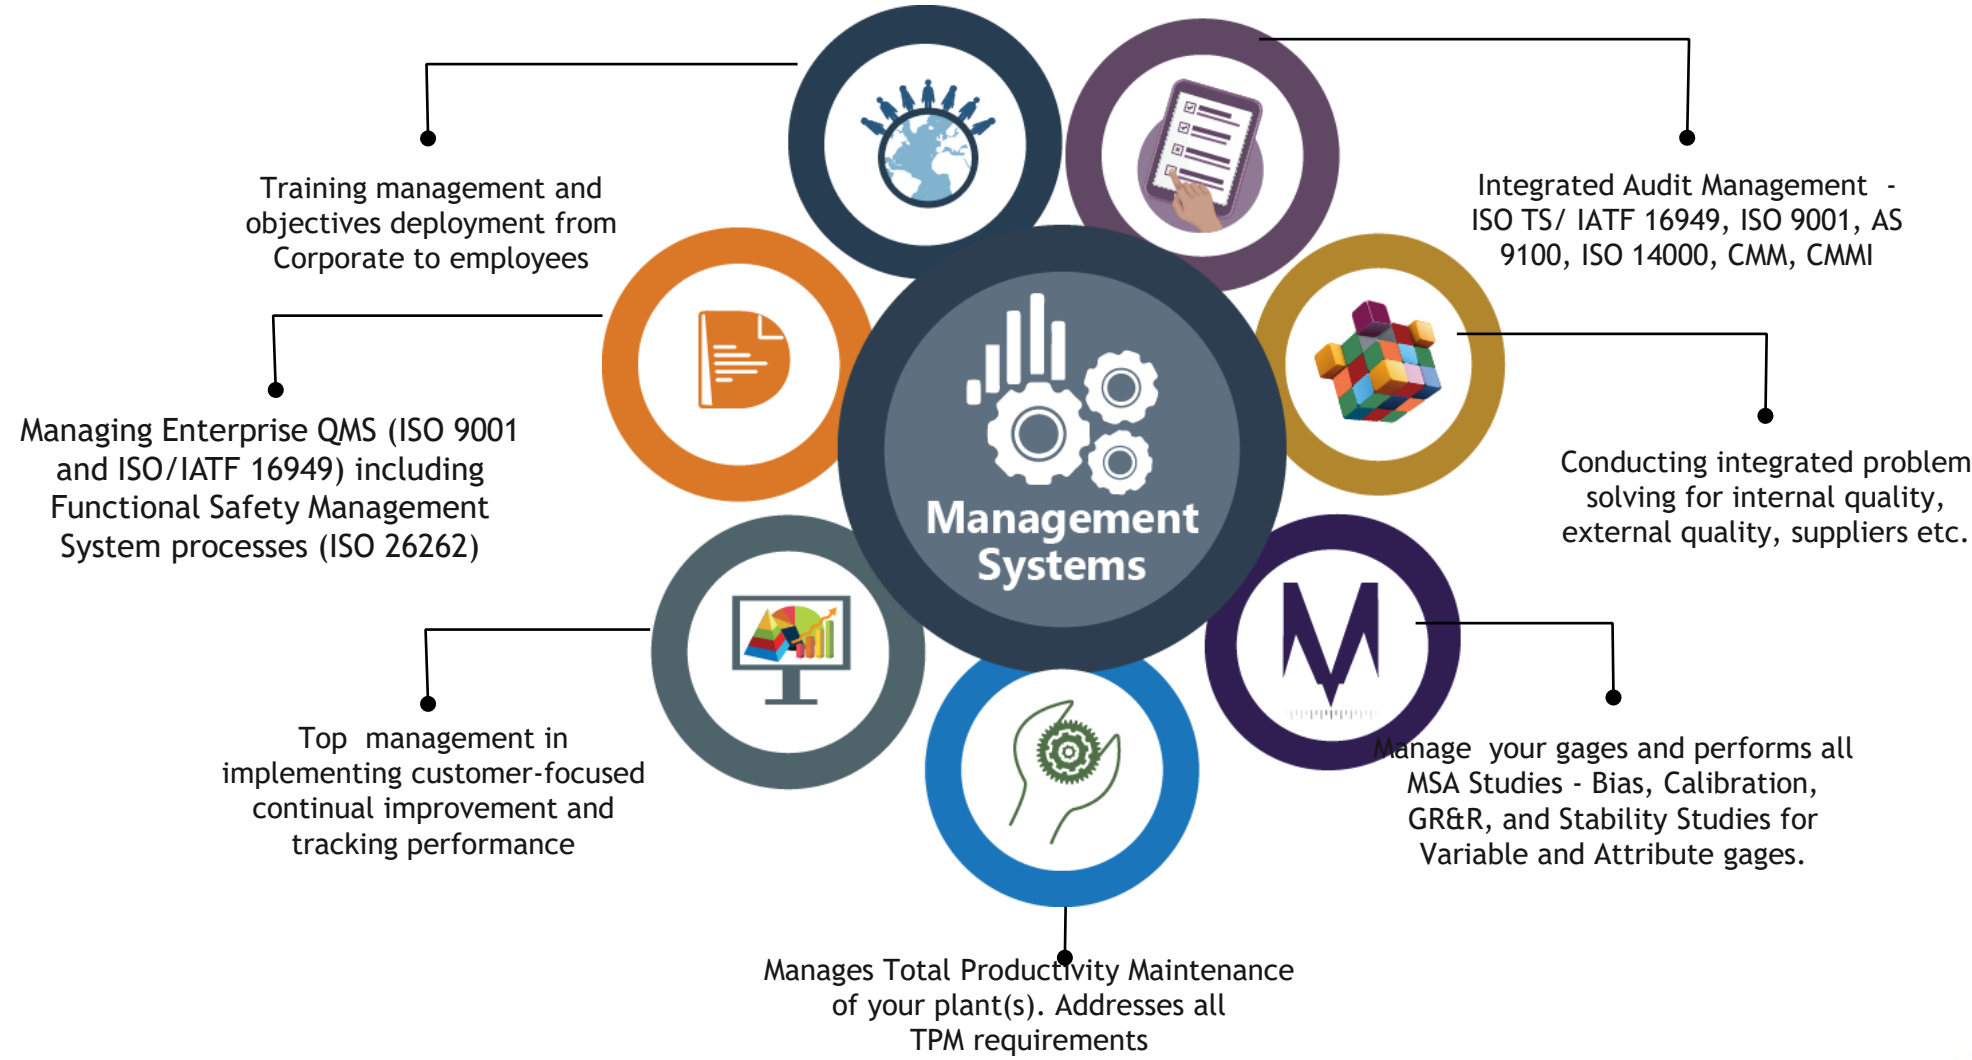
Training management and objectives deployment from Corporate to employees

Integrated Audit Management - ISO TS/ IATF 16949, ISO 9001, AS 9100, ISO 14000, CMM, CMMI

Managing Enterprise QMS (ISO 9001 and ISO/IATF 16949) including Functional Safety Management System processes (ISO 26262)

Management Systems

Conducting integrated problem solving for internal quality, external quality, suppliers etc.

Top management in implementing customer-focused continual improvement and tracking performance

Manage your gages and performs all MSA Studies - Bias, Calibration, GR&R, and Stability Studies for Variable and Attribute gages.

Manages Total Productivity Maintenance of your plant(s). Addresses all TPM requirements